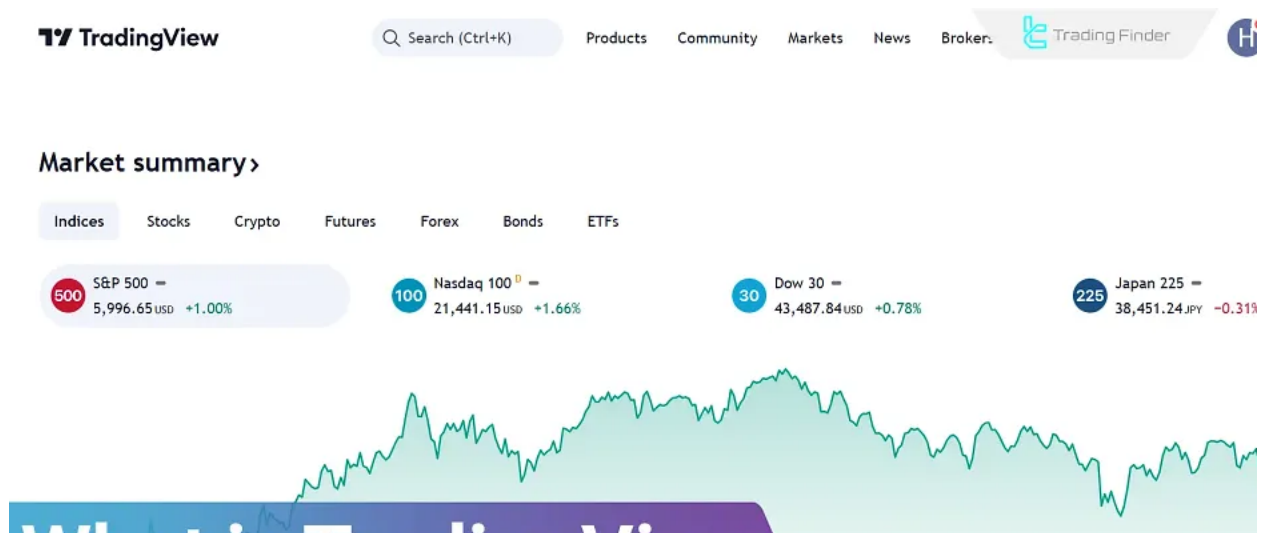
TradingView

Search (Ctrl+K) Products Community Markets News Brokers

Trading Finder

H

Market summary›

Indices Stocks Crypto Futures Forex Bonds ETFs

500 S&P 500
5,996.65 USD +1.00%

100 Nasdaq 100 D
21,441.15 USD +1.66%

30 Dow 30
43,487.84 USD +0.78%

225 Japan 225
38,451.24 JPY −0.31%

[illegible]